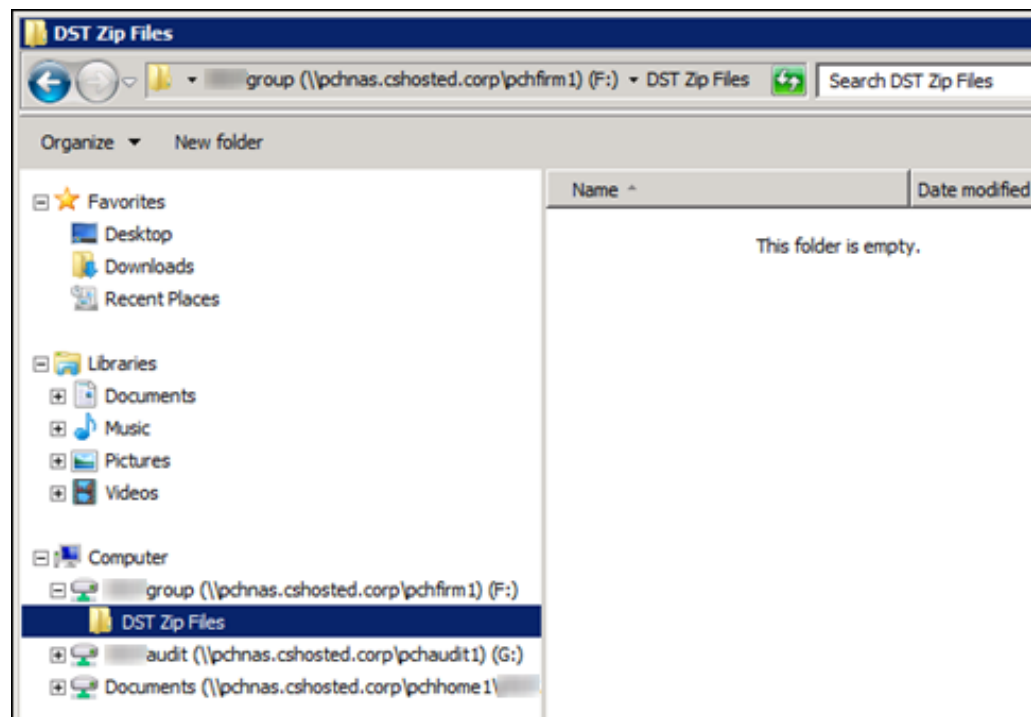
DST Zip Files

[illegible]group (\\pchnas.cshosted.corp\pchfirm1) (F:) ▸ DST Zip Files

Search DST Zip Files

Organize ▾ New folder

Favorites
Desktop
Downloads
Recent Places

Libraries
Documents
Music
Pictures
Videos

Computer
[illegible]group (\\pchnas.cshosted.corp\pchfirm1) (F:)
DST Zip Files
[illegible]audit (\\pchnas.cshosted.corp\pchaudit1) (G:)
Documents (\\pchnas.cshosted.corp\pchhome1\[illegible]

Name

Date modified

This folder is empty.